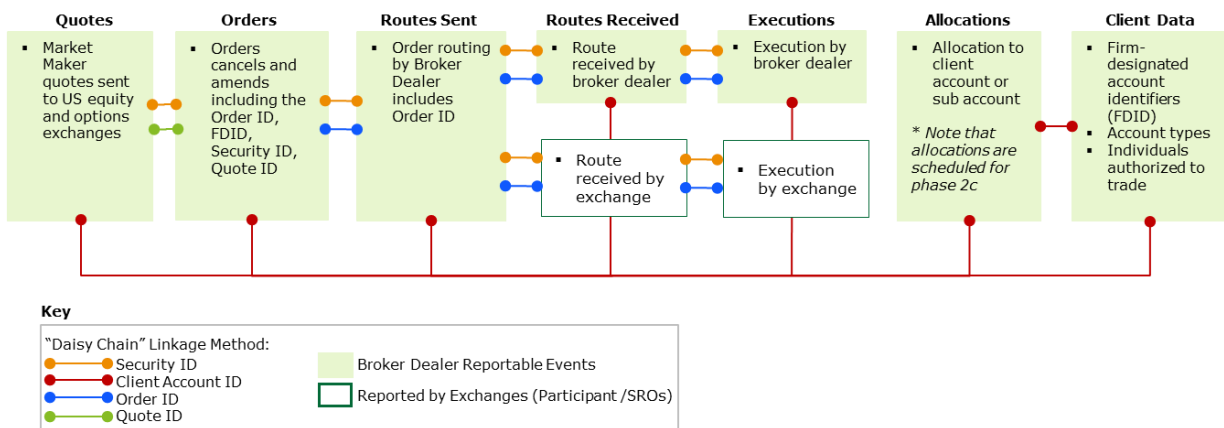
Quotes

▪ Market Maker quotes sent to US equity and options exchanges

Orders

▪ Orders cancels and amends including the Order ID, FDID, Security ID, Quote ID

Routes Sent

▪ Order routing by Broker Dealer includes Order ID

Routes Received

▪ Route received by broker dealer

▪ Route received by exchange

Executions

▪ Execution by broker dealer

▪ Execution by exchange

Allocations

▪ Allocation to client account or sub account

* Note that allocations are scheduled for phase 2c

Client Data

▪ Firm-designated account identifiers (FDID)
▪ Account types
▪ Individuals authorized to trade

Key

"Daisy Chain" Linkage Method:
Security ID
Client Account ID
Order ID
Quote ID

Broker Dealer Reportable Events

Reported by Exchanges (Participant /SROs)